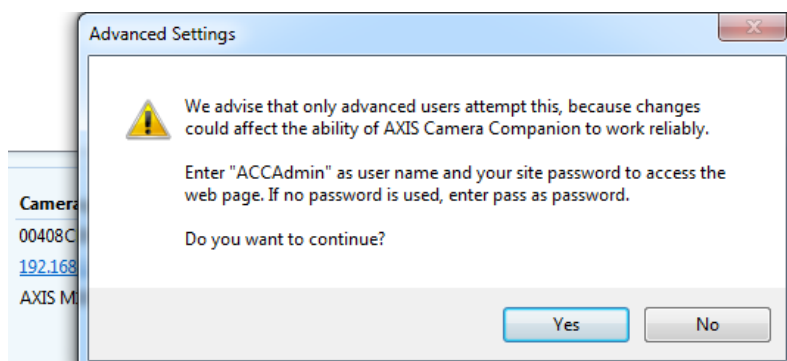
Advanced Settings

We advise that only advanced users attempt this, because changes could affect the ability of AXIS Camera Companion to work reliably.

Enter "ACCAdmin" as user name and your site password to access the web page. If no password is used, enter pass as password.

Do you want to continue?

Yes No

Camera
00408C
192.168
AXIS M